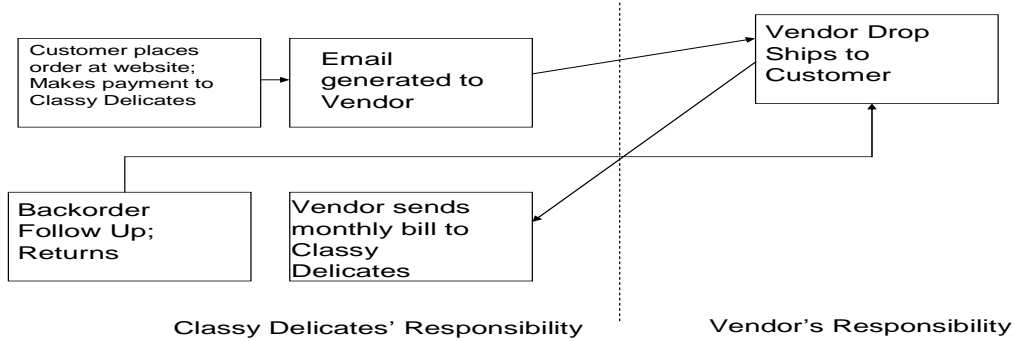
Customer places order at website; Makes payment to Classy Delicates

Email generated to Vendor

Vendor Drop Ships to Customer

Backorder Follow Up; Returns

Vendor sends monthly bill to Classy Delicates

Classy Delicates' Responsibility

Vendor's Responsibility